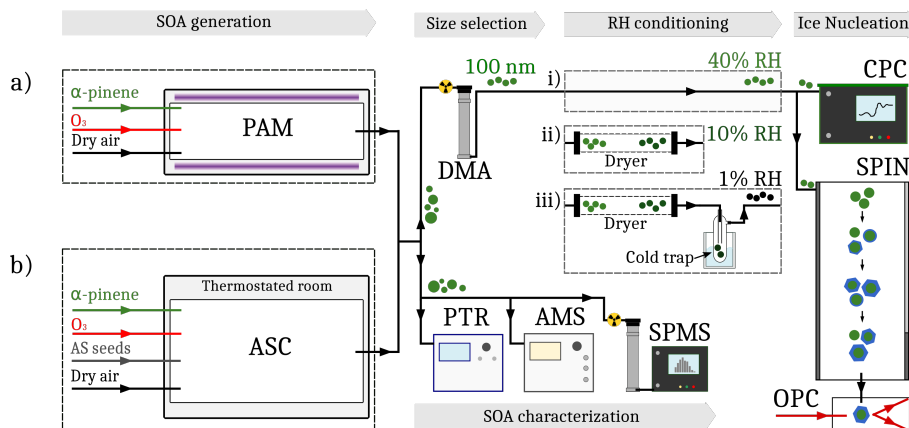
SOA generation

Size selection

RH conditioning

Ice Nucleation

a)

α-pinene

$O_3$

Dry air

PAM

DMA

100 nm

i)

40% RH

CPC

ii)

Dryer

10% RH

iii)

Dryer

1% RH

Cold trap

SPIN

b)

Thermostated room

α-pinene

$O_3$

AS seeds

Dry air

ASC

PTR

AMS

SPMS

SOA characterization

OPC